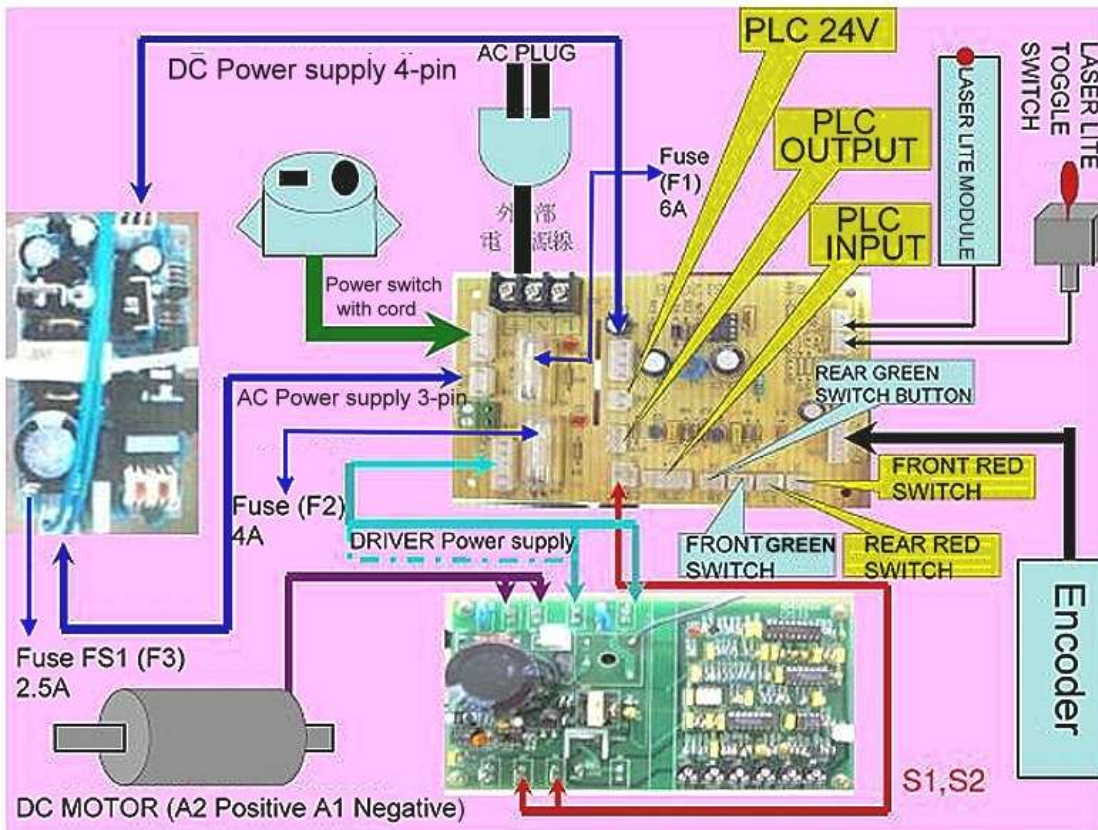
DC Power supply 4-pin

AC PLUG

PLC 24V

PLC OUTPUT

PLC INPUT

LASER LITE MODULE

LASER LITE TOGGLE SWITCH

Fuse (F1) 6A

外部電源線

Power switch with cord

AC Power supply 3-pin

REAR GREEN SWITCH BUTTON

FRONT RED SWITCH

Fuse (F2) 4A

DRIVER Power supply

FRONT GREEN SWITCH

REAR RED SWITCH

Encoder

Fuse FS1 (F3) 2.5A

S1,S2

DC MOTOR (A2 Positive A1 Negative)